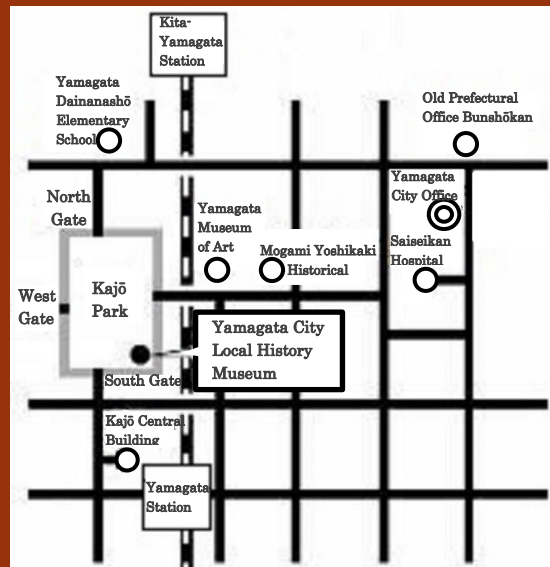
Kita-Yamagata Station

Yamagata Dainanashō Elementary School

Old Prefectural Office Bunshōkan

Yamagata City Office

North Gate

Yamagata Museum of Art

Mogami Yoshikaki Historical

Saiseikan Hospital

West Gate

Kajō Park

Yamagata City Local History Museum

South Gate

Kajō Central Building

Yamagata Station